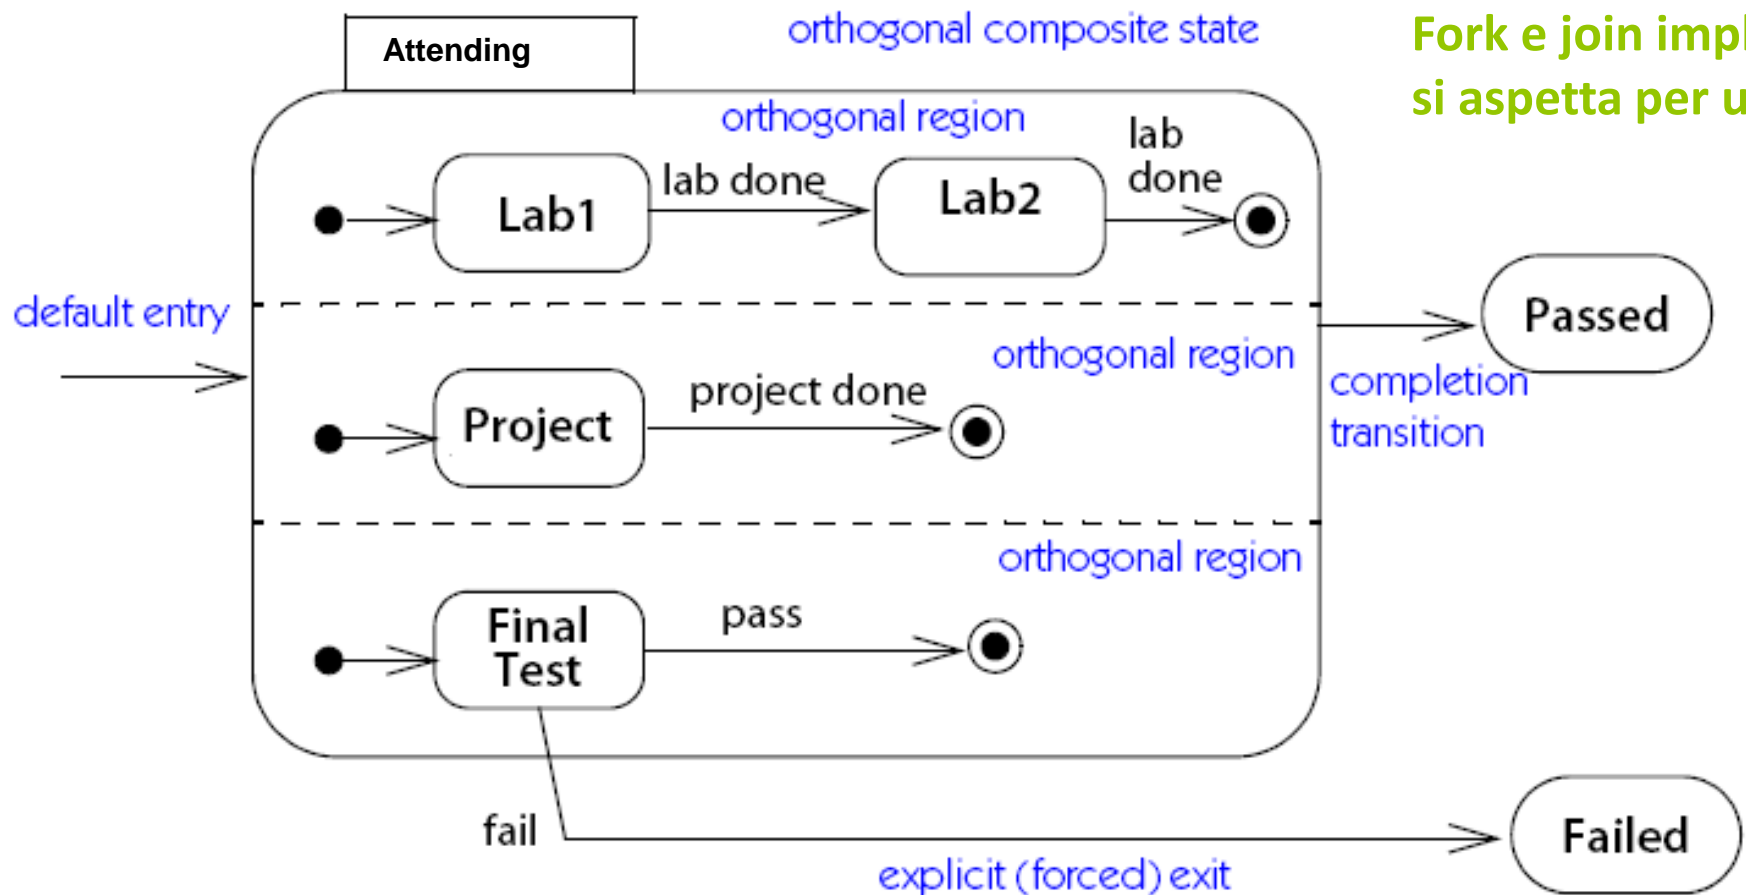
Attending

orthogonal composite state

Fork e join impl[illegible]
si aspetta per u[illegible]

orthogonal region

Lab1

lab done

Lab2

lab done

default entry

Passed

orthogonal region

completion transition

Project

project done

orthogonal region

Final Test

pass

fail

Failed

explicit (forced) exit